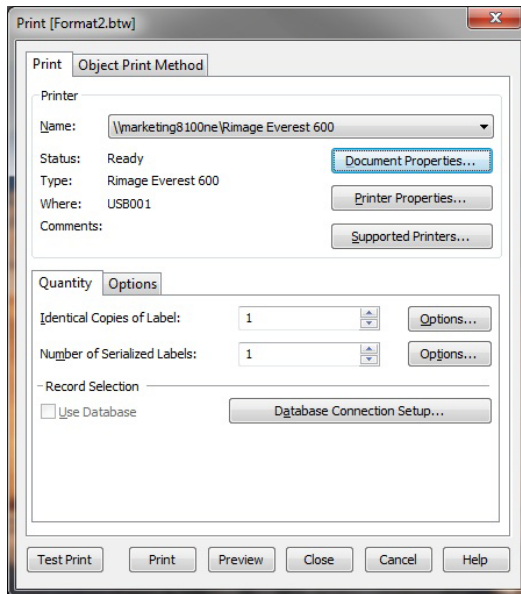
Print [Format2.btw]

Print | Object Print Method

Printer

Name: \\marketing8100ne\Rimage Everest 600

Status: Ready
Type: Rimage Everest 600
Where: USB001
Comments:

Document Properties...
Printer Properties...
Supported Printers...

Quantity | Options

Identical Copies of Label: 1 Options...

Number of Serialized Labels: 1 Options...

Record Selection

Use Database

Database Connection Setup...

Test Print | Print | Preview | Close | Cancel | Help